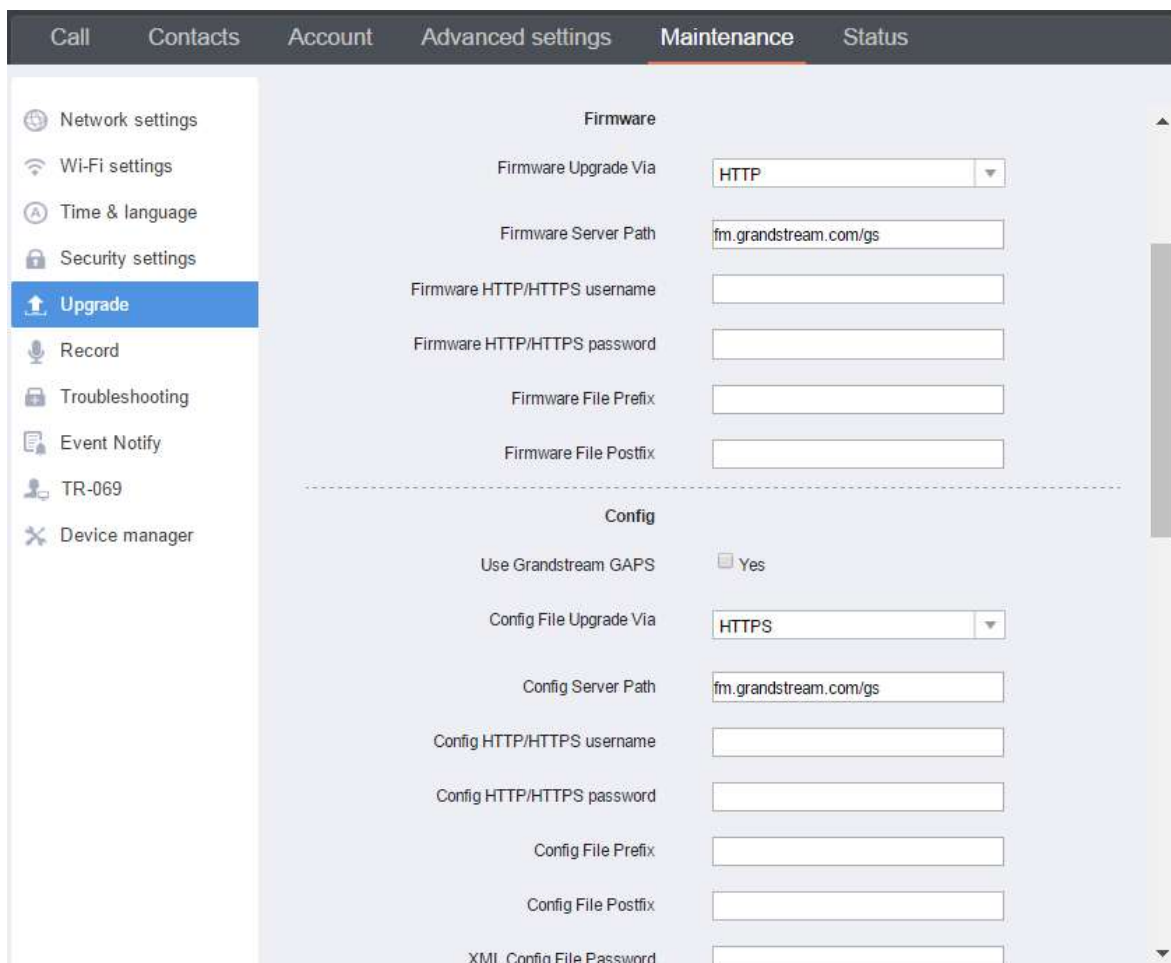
Call Contacts Account Advanced settings Maintenance Status

Network settings
Wi-Fi settings
Time & language
Security settings
Upgrade
Record
Troubleshooting
Event Notify
TR-069
Device manager

Firmware

Firmware Upgrade Via HTTP

Firmware Server Path fm.grandstream.com/gs

Firmware HTTP/HTTPS username

Firmware HTTP/HTTPS password

Firmware File Prefix

Firmware File Postfix

Config

Use Grandstream GAPS Yes

Config File Upgrade Via HTTPS

Config Server Path fm.grandstream.com/gs

Config HTTP/HTTPS username

Config HTTP/HTTPS password

Config File Prefix

Config File Postfix

XML Config File Password